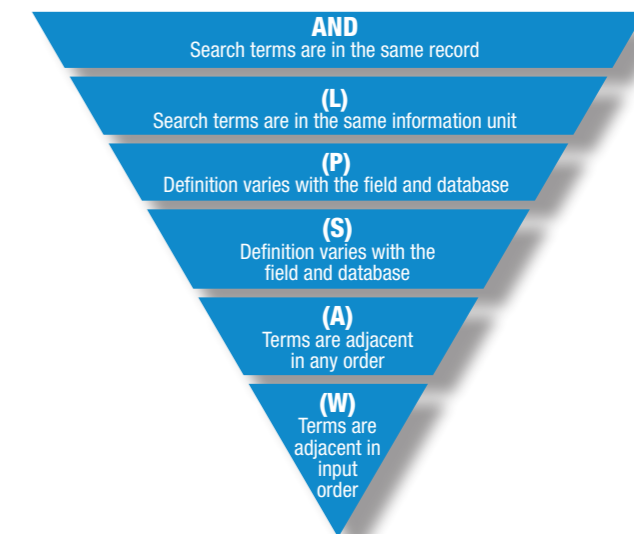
AND
Search terms are in the same record

(L)
Search terms are in the same information unit

(P)
Definition varies with the field and database

(S)
Definition varies with the field and database

(A)
Terms are adjacent in any order

(W)
Terms are adjacent in input order